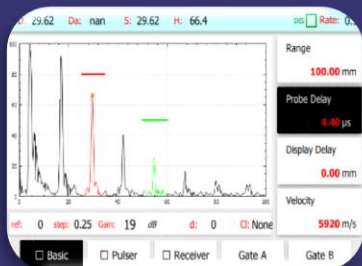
D: 29.62 Da: nan S: 29.62 H: 66.4

DIS Rate: 0

100

0

20

40

60

80

100

Range
100.00 mm

Probe Delay
4.40 μs

Display Delay
0.00 mm

Velocity
5920 m/s

ref: 0 step: 0.25 Gain: 19 dB d: 0 Cl: None

Basic Pulser Receiver Gate A Gate B